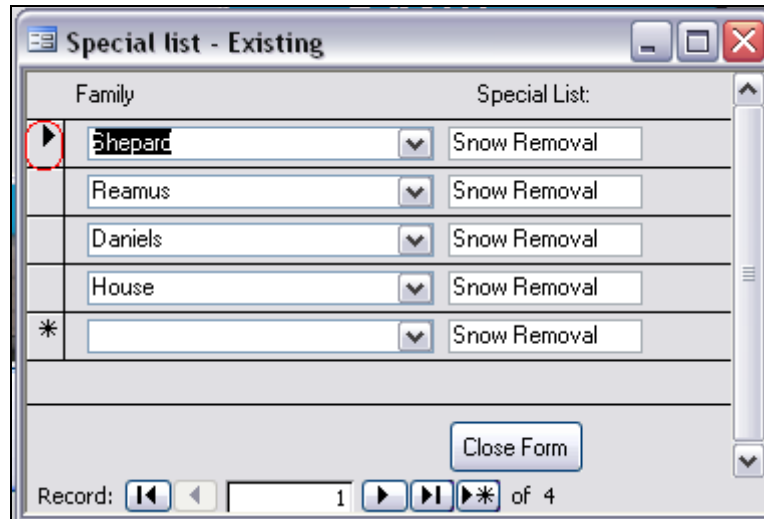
Special list - Existing

| Family | Special List: |
|---|---|
| Shepard | Snow Removal |
| Reamus | Snow Removal |
| Daniels | Snow Removal |
| House | Snow Removal |
| | Snow Removal |

Close Form

Record: 1 of 4